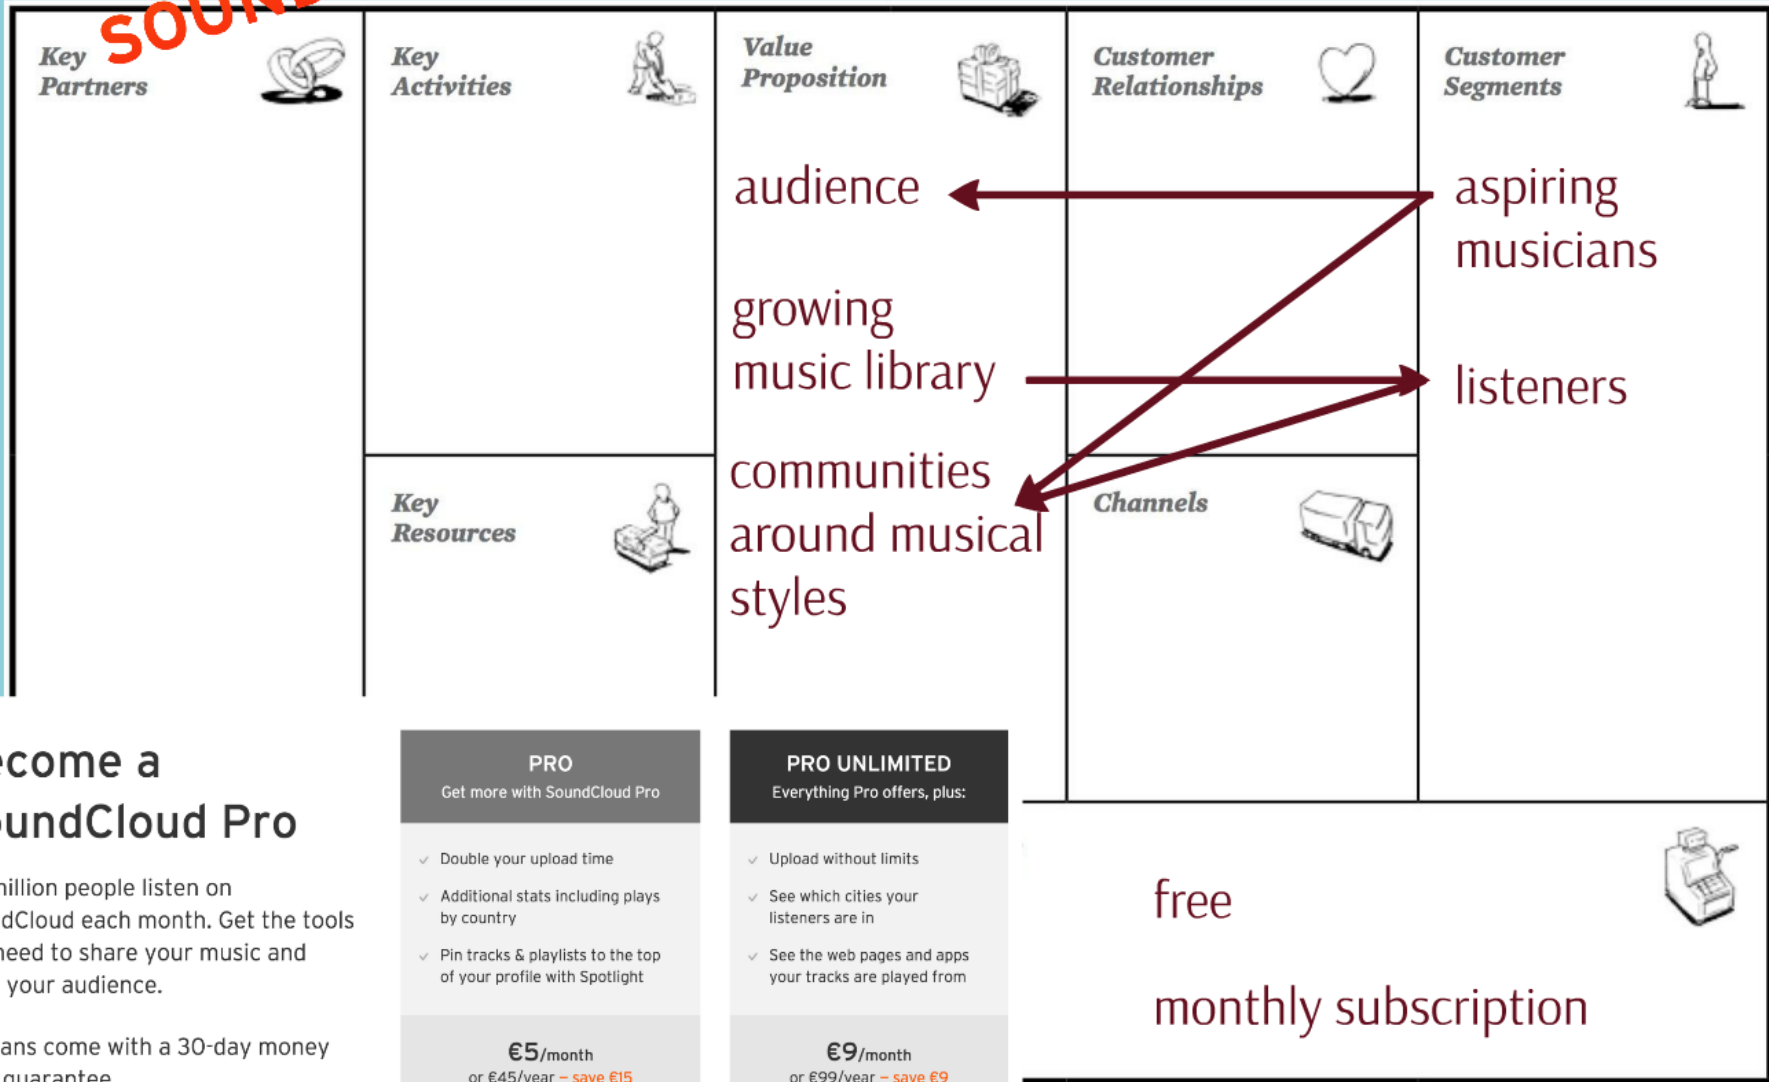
SOUN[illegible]

Key Partners

Key Activities

Value Proposition

Customer Relationships

Customer Segments

audience

aspiring musicians

growing music library

listeners

communities around musical styles

Key Resources

Channels

ecome a
undCloud Pro

illion people listen on
dCloud each month. Get the tools
need to share your music and
your audience.

ans come with a 30-day money
guarantee

PRO
Get more with SoundCloud Pro

Double your upload time

Additional stats including plays by country

Pin tracks & playlists to the top of your profile with Spotlight

€5/month
or €45/year – save €15

PRO UNLIMITED
Everything Pro offers, plus:

Upload without limits

See which cities your listeners are in

See the web pages and apps your tracks are played from

€9/month
or €99/year – save €9

free

monthly subscription